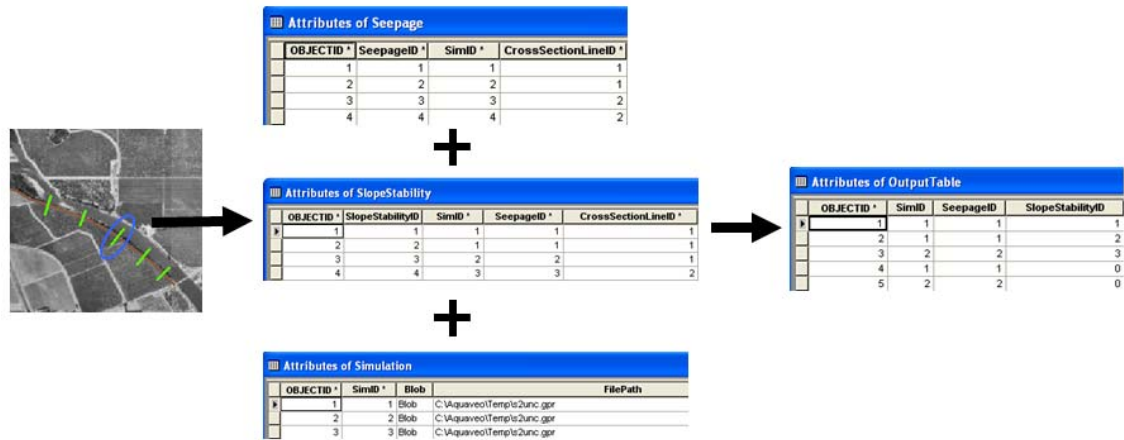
Attributes of Seepage

| OBJECTID * | SeepageID * | SimID * | CrossSectionLineID * |
|---|---|---|---|
| 1 | 1 | 1 | 1 |
| 2 | 2 | 2 | 1 |
| 3 | 3 | 3 | 2 |
| 4 | 4 | 4 | 2 |

+

Attributes of SlopeStability

| OBJECTID * | SlopeStabilityID | SimID * | SeepageID * | CrossSectionLineID * |
|---|---|---|---|---|
| 1 | 1 | 1 | 1 | 1 |
| 2 | 2 | 1 | 1 | 1 |
| 3 | 3 | 2 | 2 | 1 |
| 4 | 4 | 3 | 3 | 2 |

+

Attributes of Simulation

| OBJECTID * | SimID * | Blob | FilePath |
|---|---|---|---|
| 1 | 1 | Blob | C:\Aquaveo\Temp\s2unc.gpr |
| 2 | 2 | Blob | C:\Aquaveo\Temp\s2unc.gpr |
| 3 | 3 | Blob | C:\Aquaveo\Temp\s2unc.gpr |

Attributes of OutputTable

| OBJECTID * | SimID | SeepageID | SlopeStabilityID |
|---|---|---|---|
| 1 | 1 | 1 | 1 |
| 2 | 1 | 1 | 2 |
| 3 | 2 | 2 | 3 |
| 4 | 1 | 1 | 0 |
| 5 | 2 | 2 | 0 |